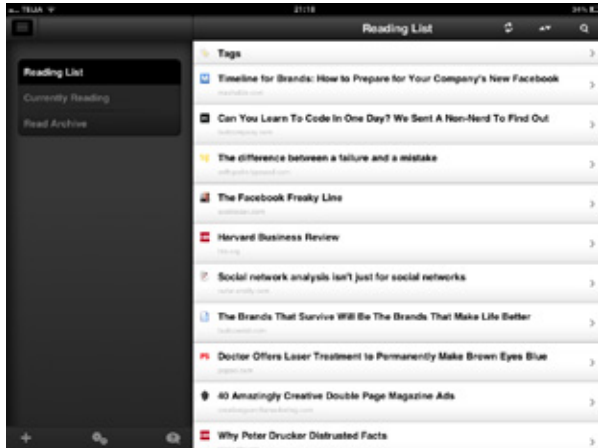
TELIA
21:18
34%

Reading List

Reading List
Currently Reading
Read Archive

Tags
Timeline for Brands: How to Prepare for Your Company's New Facebook
mashable.com
Can You Learn To Code In One Day? We Sent A Non-Nerd To Find Out
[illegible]
The difference between a failure and a mistake
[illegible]
The Facebook Freaky Line
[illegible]
Harvard Business Review
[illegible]
Social network analysis isn't just for social networks
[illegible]
The Brands That Survive Will Be The Brands That Make Life Better
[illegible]
Doctor Offers Laser Treatment to Permanently Make Brown Eyes Blue
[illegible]
40 Amazingly Creative Double Page Magazine Ads
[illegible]
Why Peter Drucker Distrusted Facts